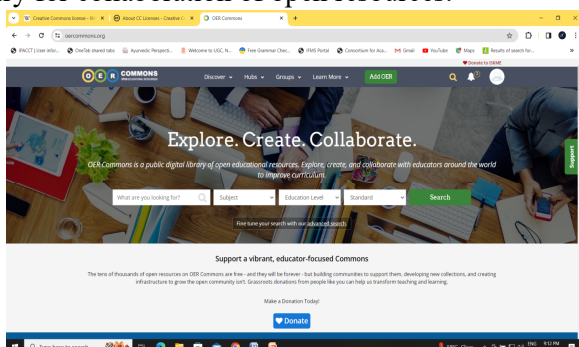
Creative Commons license - Wi
About CC Licenses - Creative C
OER Commons
+
oercommons.org
IPACCT | User infor...
OneTab shared tabs
Ayurvedic Perspecti...
Welcome to UGC, N...
Free Grammar Chec...
IFMS Portal
Consortium for Aca...
Gmail
YouTube
Maps
Results of search for...
Donate to ISKME
O E R COMMONS
Discover
Hubs
Groups
Learn More
Add OER
Explore. Create. Collaborate.
OER Commons is a public digital library of open educational resources. Explore, create, and collaborate with educators around the world to improve curriculum.
What are you looking for?
Subject
Education Level
Standard
Search
Fine tune your search with our advanced search.
Support
Support a vibrant, educator-focused Commons
The tens of thousands of open resources on OER Commons are free - and they will be forever - but building communities to support them, developing new collections, and creating infrastructure to grow the open community isn't. Grassroots donations from people like you can help us transform teaching and learning.
Make a Donation Today!
Donate
Type here to search
ENG
9:12 PM